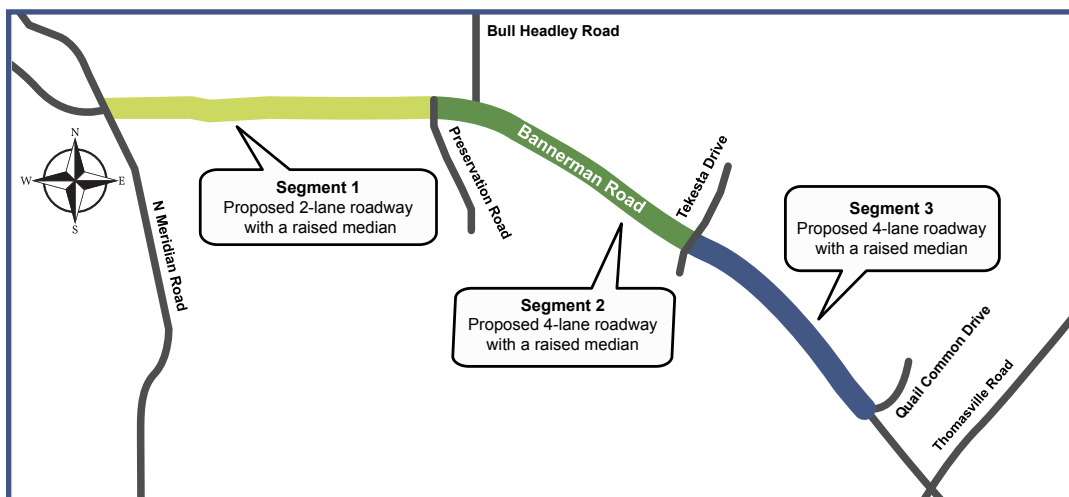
Bull Headley Road

N
W
E
S

Segment 1
Proposed 2-lane roadway with a raised median

N Meridian Road

Preservation Road

Bannerman Road

Tekesta Drive

Segment 2
Proposed 4-lane roadway with a raised median

Segment 3
Proposed 4-lane roadway with a raised median

Quail Common Drive

Thomasville Road